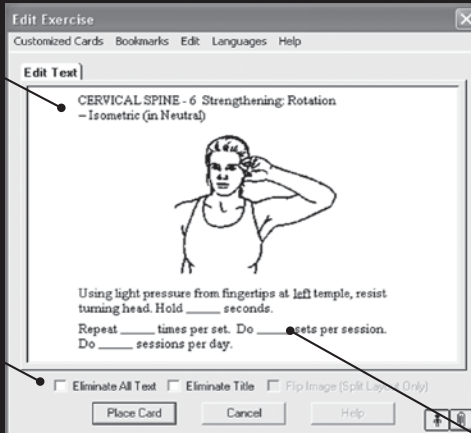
Edit Exercise

Customized Cards Bookmarks Edit Languages Help

Edit Text

CERVICAL SPINE - 6 Strengthening: Rotation – Isometric (in Neutral)

Using light pressure from fingertips at left temple, resist turning head. Hold _____ seconds.

Repeat _____ times per set. Do _____ sets per session. Do _____ sessions per day.

Eliminate All Text Eliminate Title Flip Image (Split Layout Only)

Place Card Cancel Help